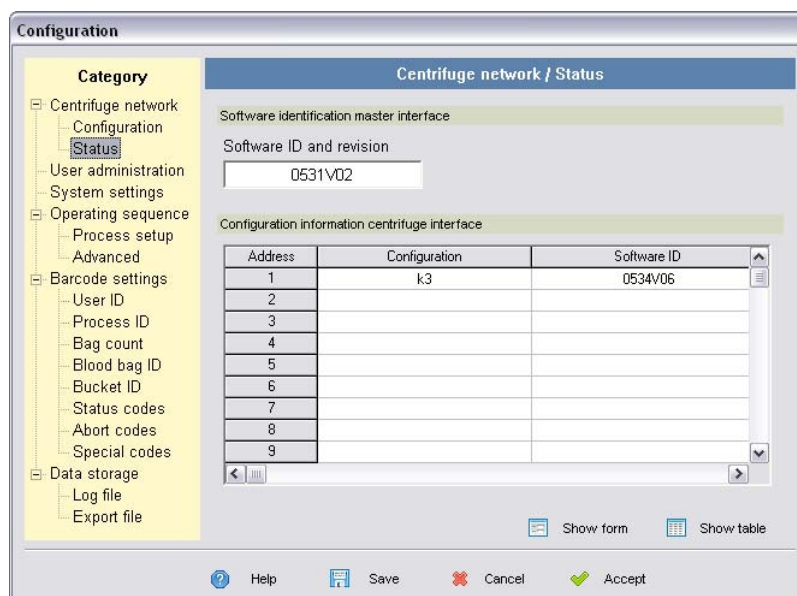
Configuration

Category

Centrifuge network
Configuration
Status
User administration
System settings
Operating sequence
Process setup
Advanced
Barcode settings
User ID
Process ID
Bag count
Blood bag ID
Bucket ID
Status codes
Abort codes
Special codes
Data storage
Log file
Export file

Centrifuge network / Status

Software identification master interface

Software ID and revision

0531V02

Configuration information centrifuge interface

| Address | Configuration | Software ID |
|---|---|---|
| 1 | k3 | 0534V06 |
| 2 | | |
| 3 | | |
| 4 | | |
| 5 | | |
| 6 | | |
| 7 | | |
| 8 | | |
| 9 | | |

Show form
Show table

Help
Save
Cancel
Accept